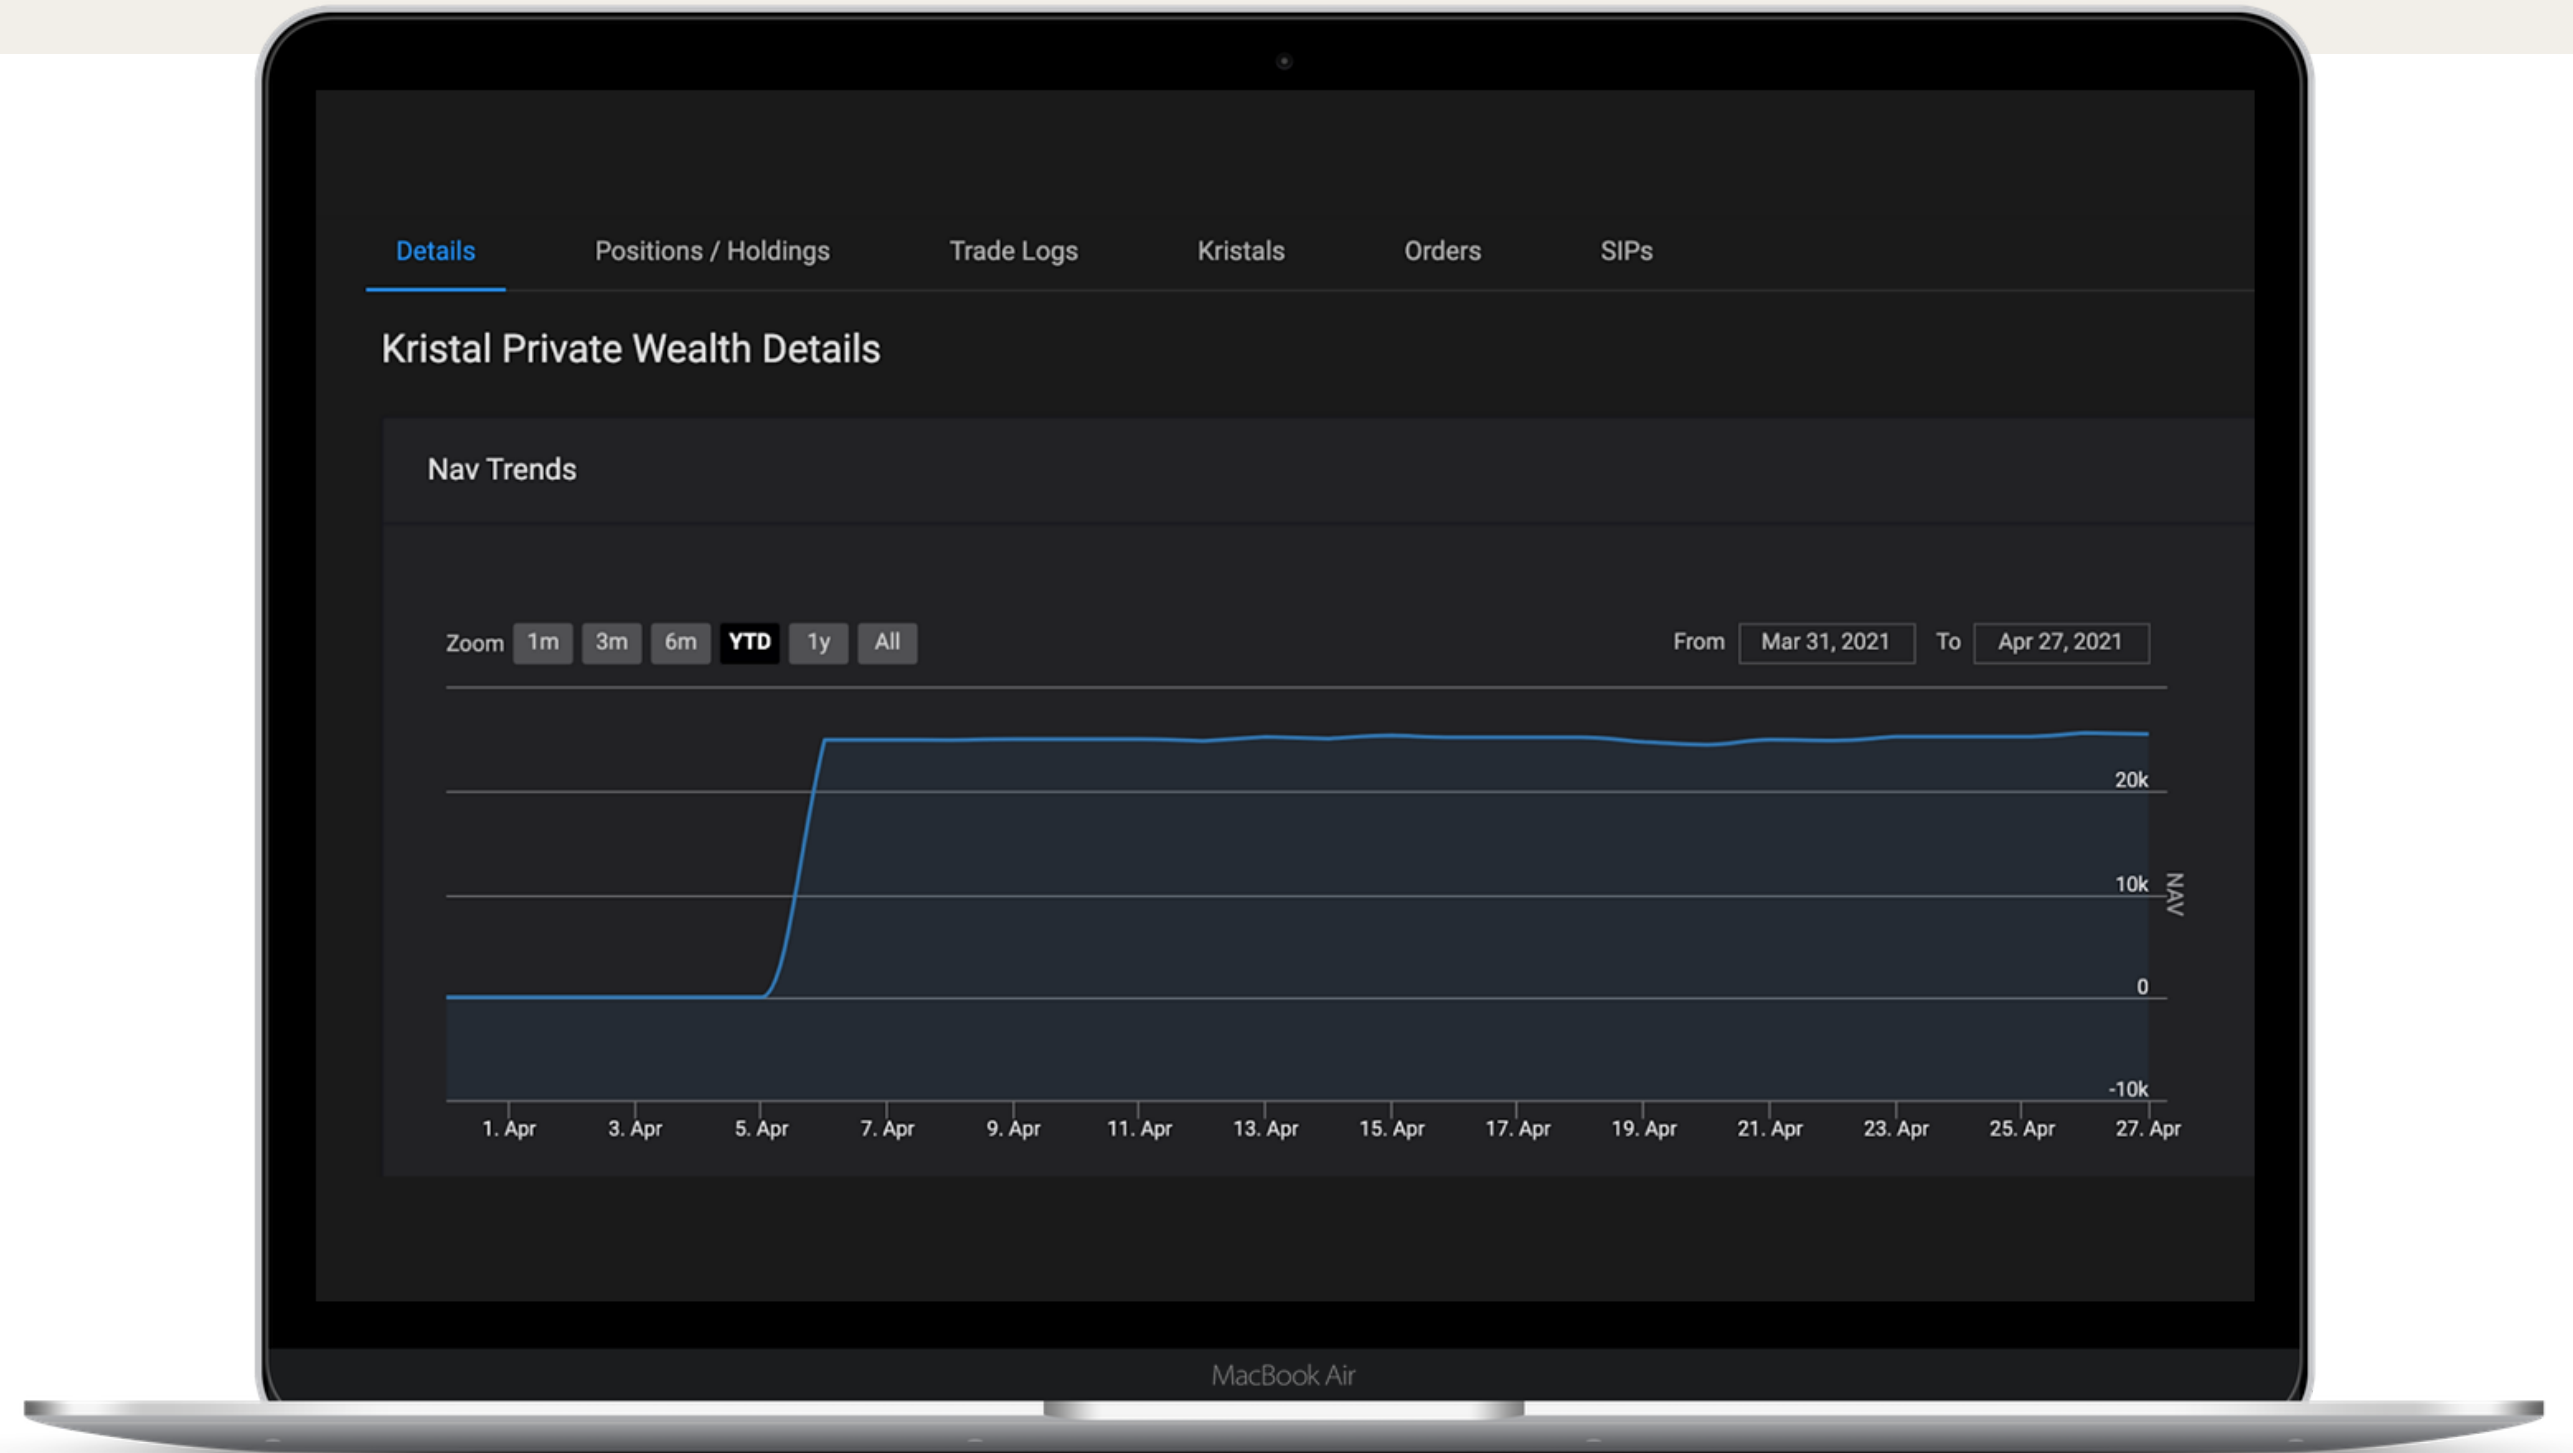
Details Positions / Holdings Trade Logs Kristals Orders SIPs

Kristal Private Wealth Details

Nav Trends

Zoom 1m 3m 6m YTD 1y All

From Mar 31, 2021 To Apr 27, 2021

20k
10k
0
-10k
NAV

1. Apr 3. Apr 5. Apr 7. Apr 9. Apr 11. Apr 13. Apr 15. Apr 17. Apr 19. Apr 21. Apr 23. Apr 25. Apr 27. Apr

MacBook Air